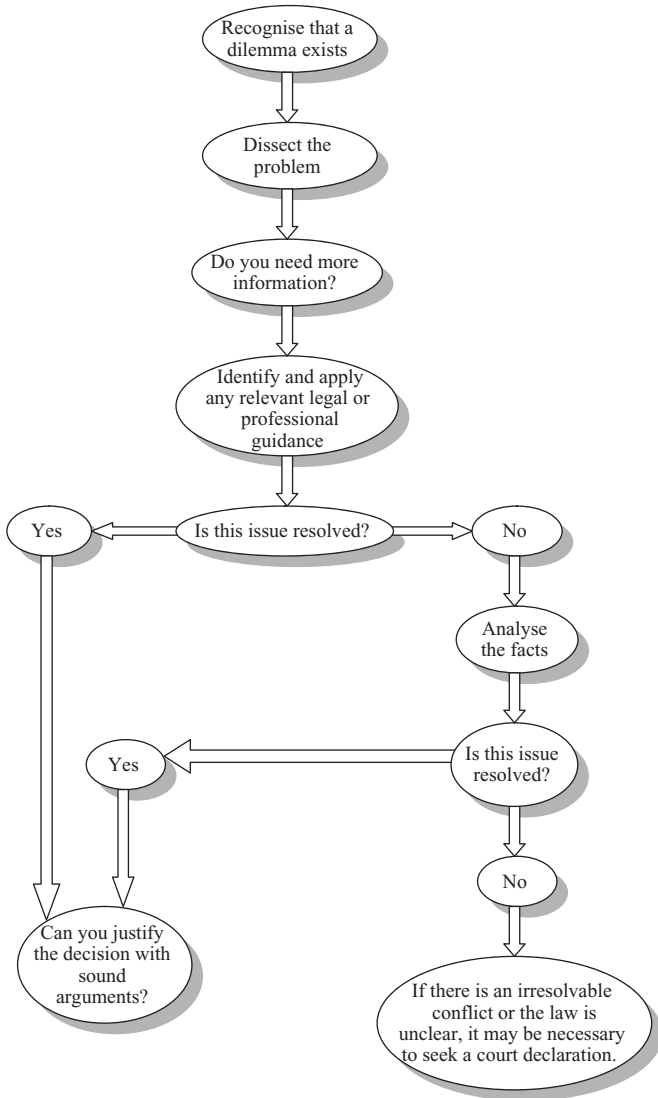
Recognise that a dilemma exists

Dissect the problem

Do you need more information?

Identify and apply any relevant legal or professional guidance

Yes

Is this issue resolved?

No

Analyse the facts

Yes

Is this issue resolved?

No

Can you justify the decision with sound arguments?

If there is an irresolvable conflict or the law is unclear, it may be necessary to seek a court declaration.